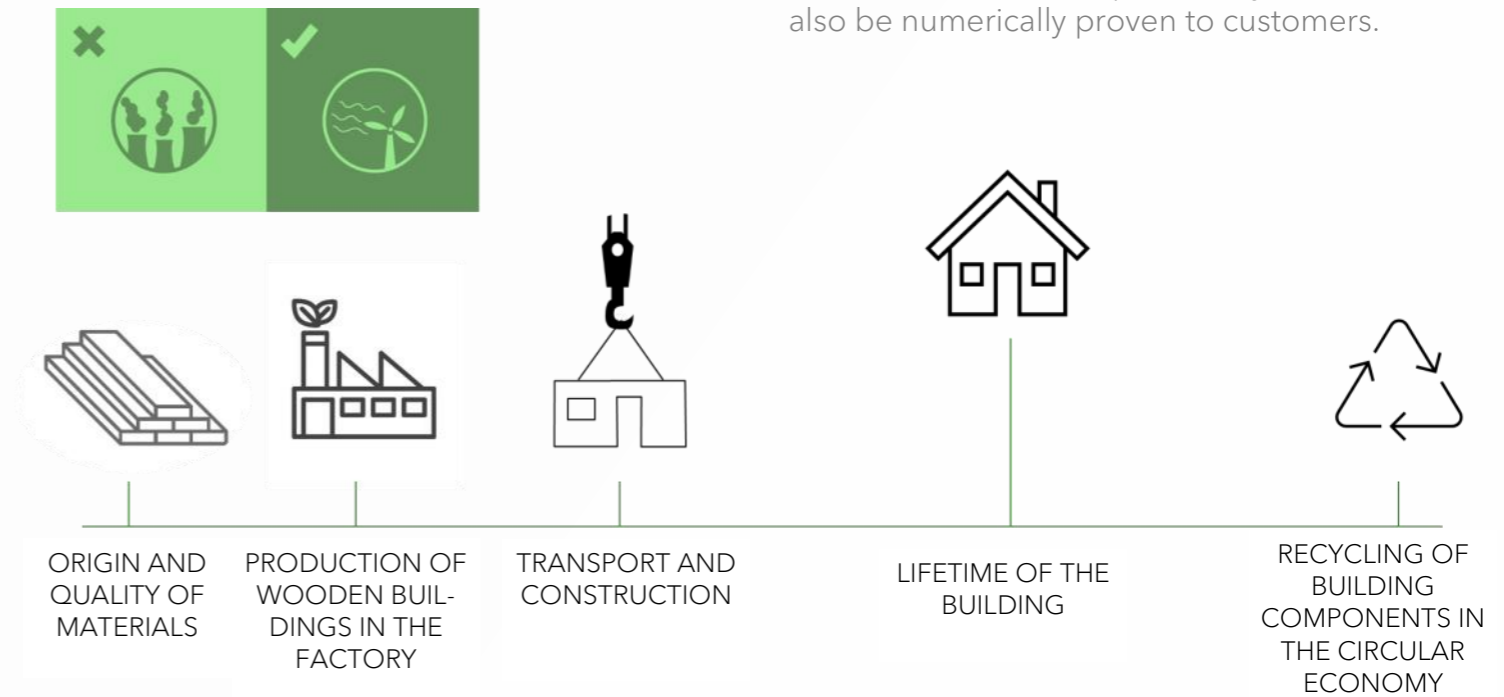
also be numerically proven to customers.

ORIGIN AND QUALITY OF MATERIALS

PRODUCTION OF WOODEN BUILDINGS IN THE FACTORY

TRANSPORT AND CONSTRUCTION

LIFETIME OF THE BUILDING

RECYCLING OF BUILDING COMPONENTS IN THE CIRCULAR ECONOMY